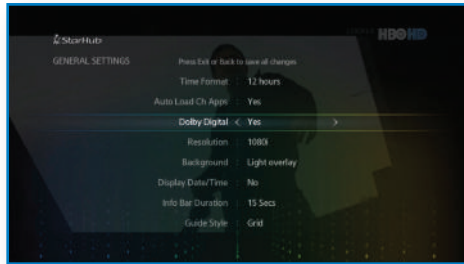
StarHub

GENERAL SETTINGS

Press Exit or Back to save all changes

HBO HD

| | |
|---|---|
| Time Format | 12 hours |
| Auto Load Ch Apps | Yes |
| Dolby Digital | < Yes > |
| Resolution | 1080i |
| Background | Light overlay |
| Display Date/Time | No |
| Info Bar Duration | 15 Secs |
| Guide Style | Grid |